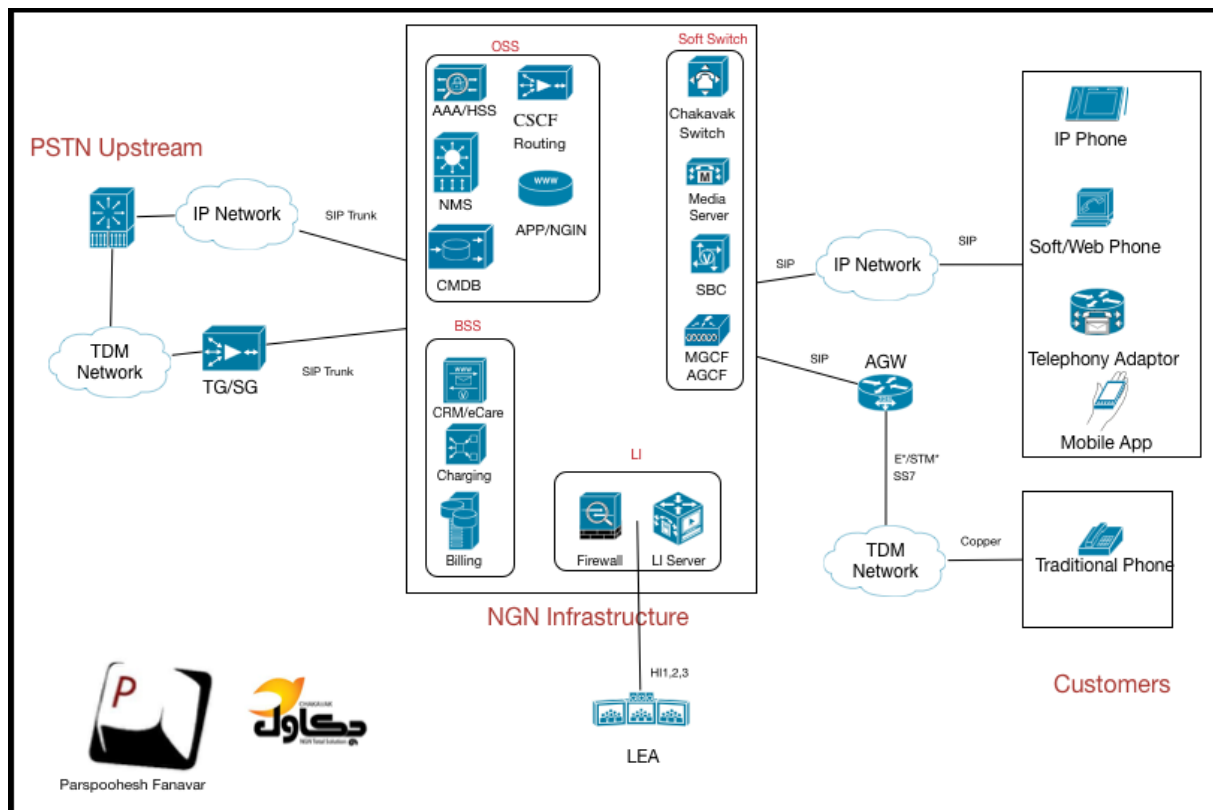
PSTN Upstream

IP Network

SIP Trunk

TDM Network

TG/SG

SIP Trunk

OSS

AAA/HSS

CSCF Routing

NMS

APP/NGIN

CMDB

BSS

CRM/eCare

Charging

Billing

Soft Switch

Chakavak Switch

Media Server

SBC

MGCF AGCF

LI

Firewall

LI Server

NGN Infrastructure

SIP

IP Network

SIP

SIP

AGW

E*/STM* SS7

TDM Network

Copper

IP Phone

Soft/Web Phone

Telephony Adaptor

Mobile App

Traditional Phone

Customers

HI1,2,3

LEA

P

Parspoohesh Fanavar

CHAKAVAK

چکاوک

NGN Total Solution